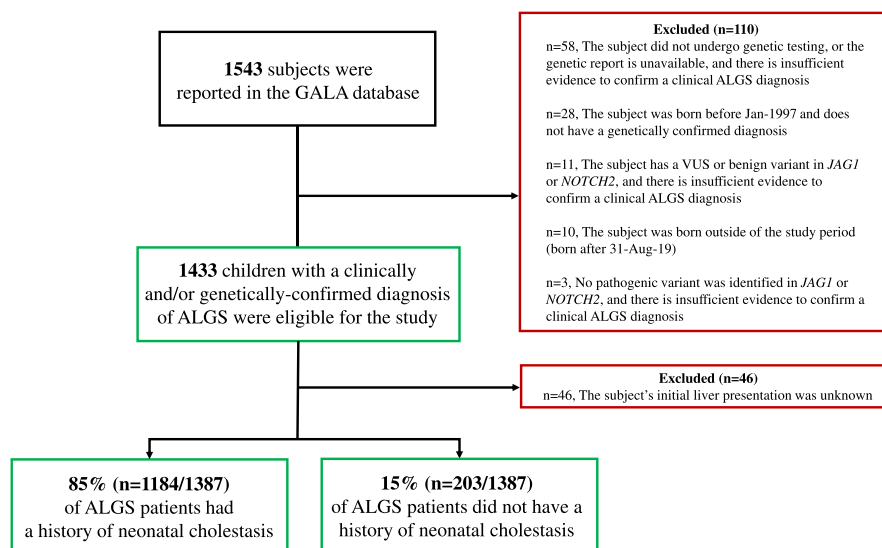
**1543** subjects were reported in the GALA database

**Excluded (n=110)**
n=58, The subject did not undergo genetic testing, or the genetic report is unavailable, and there is insufficient evidence to confirm a clinical ALGS diagnosis

n=28, The subject was born before Jan-1997 and does not have a genetically confirmed diagnosis

n=11, The subject has a VUS or benign variant in *JAG1* or *NOTCH2*, and there is insufficient evidence to confirm a clinical ALGS diagnosis

n=10, The subject was born outside of the study period (born after 31-Aug-19)

n=3, No pathogenic variant was identified in *JAG1* or *NOTCH2*, and there is insufficient evidence to confirm a clinical ALGS diagnosis

**1433** children with a clinically and/or genetically-confirmed diagnosis of ALGS were eligible for the study

**Excluded (n=46)**
n=46, The subject's initial liver presentation was unknown

**85% (n=1184/1387)** of ALGS patients had a history of neonatal cholestasis

**15% (n=203/1387)** of ALGS patients did not have a history of neonatal cholestasis